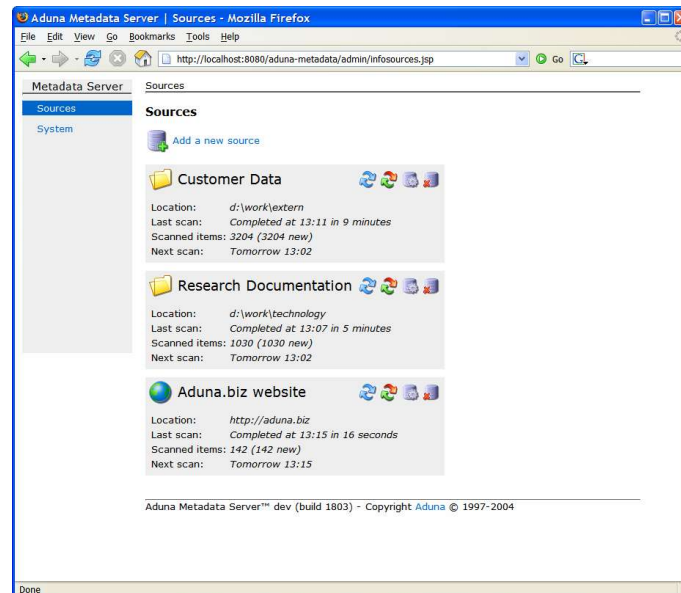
Aduna Metadata Server | Sources - Mozilla Firefox

File Edit View Go Bookmarks Tools Help

http://localhost:8080/aduna-metadata/admin/infosources.jsp

Go

Metadata Server

Sources

System

Sources

Sources

Add a new source

Customer Data

Location: d:\work\extern
Last scan: Completed at 13:11 in 9 minutes
Scanned items: 3204 (3204 new)
Next scan: Tomorrow 13:02

Research Documentation

Location: d:\work\technology
Last scan: Completed at 13:07 in 5 minutes
Scanned items: 1030 (1030 new)
Next scan: Tomorrow 13:02

Aduna.biz website

Location: http://aduna.biz
Last scan: Completed at 13:15 in 16 seconds
Scanned items: 142 (142 new)
Next scan: Tomorrow 13:15

Aduna Metadata Server™ dev (build 1803) - Copyright Aduna © 1997-2004

Done